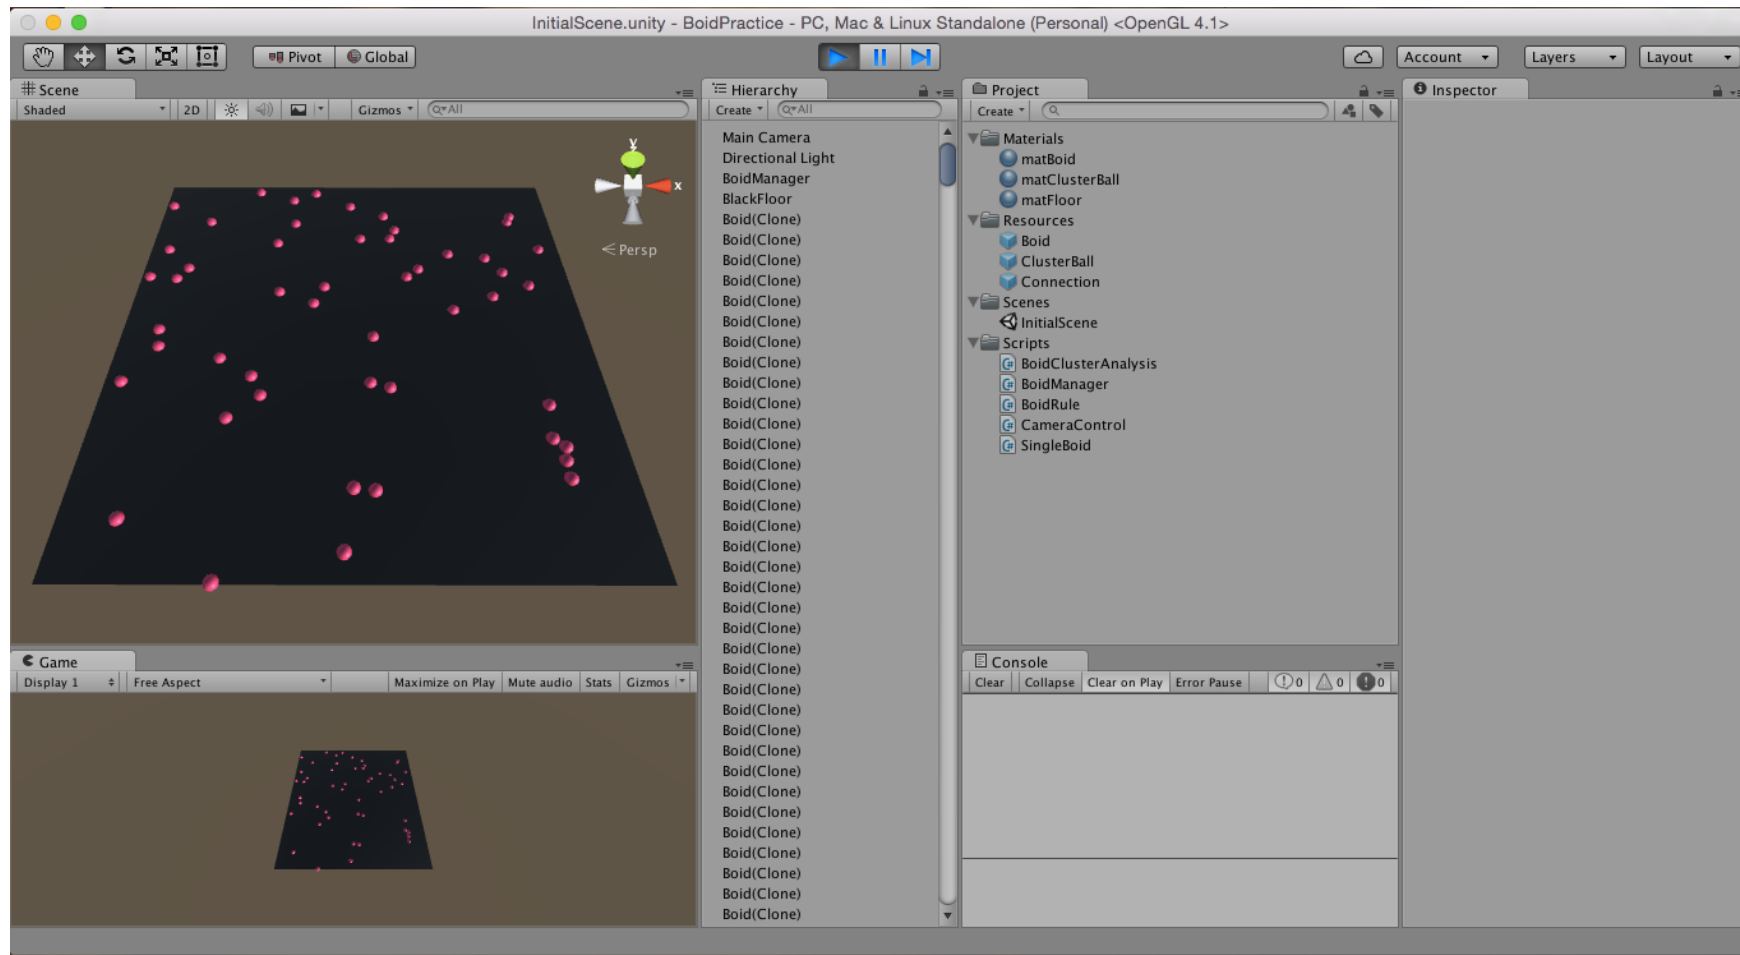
InitialScene.unity - BoidPractice - PC, Mac & Linux Standalone (Personal) <OpenGL 4.1>

Pivot Global

Account Layers Layout

Scene
Shaded 2D Gizmos All

y
x
Persp

Hierarchy
Create All
Main Camera
Directional Light
BoidManager
BlackFloor
Boid(Clone)
Boid(Clone)
Boid(Clone)
Boid(Clone)
Boid(Clone)
Boid(Clone)
Boid(Clone)
Boid(Clone)
Boid(Clone)
Boid(Clone)
Boid(Clone)
Boid(Clone)
Boid(Clone)
Boid(Clone)
Boid(Clone)
Boid(Clone)
Boid(Clone)
Boid(Clone)
Boid(Clone)
Boid(Clone)
Boid(Clone)
Boid(Clone)
Boid(Clone)
Boid(Clone)
Boid(Clone)
Boid(Clone)
Boid(Clone)
Boid(Clone)
Boid(Clone)
Boid(Clone)
Boid(Clone)
Boid(Clone)
Boid(Clone)
Boid(Clone)
Boid(Clone)
Boid(Clone)

Project
Create
Materials
matBoid
matClusterBall
matFloor
Resources
Boid
ClusterBall
Connection
Scenes
InitialScene
Scripts
BoidClusterAnalysis
BoidManager
BoidRule
CameraControl
SingleBoid

Inspector

Game
Display 1 Free Aspect Maximize on Play Mute audio Stats Gizmos

Console
Clear Collapse Clear on Play Error Pause 0 0 0